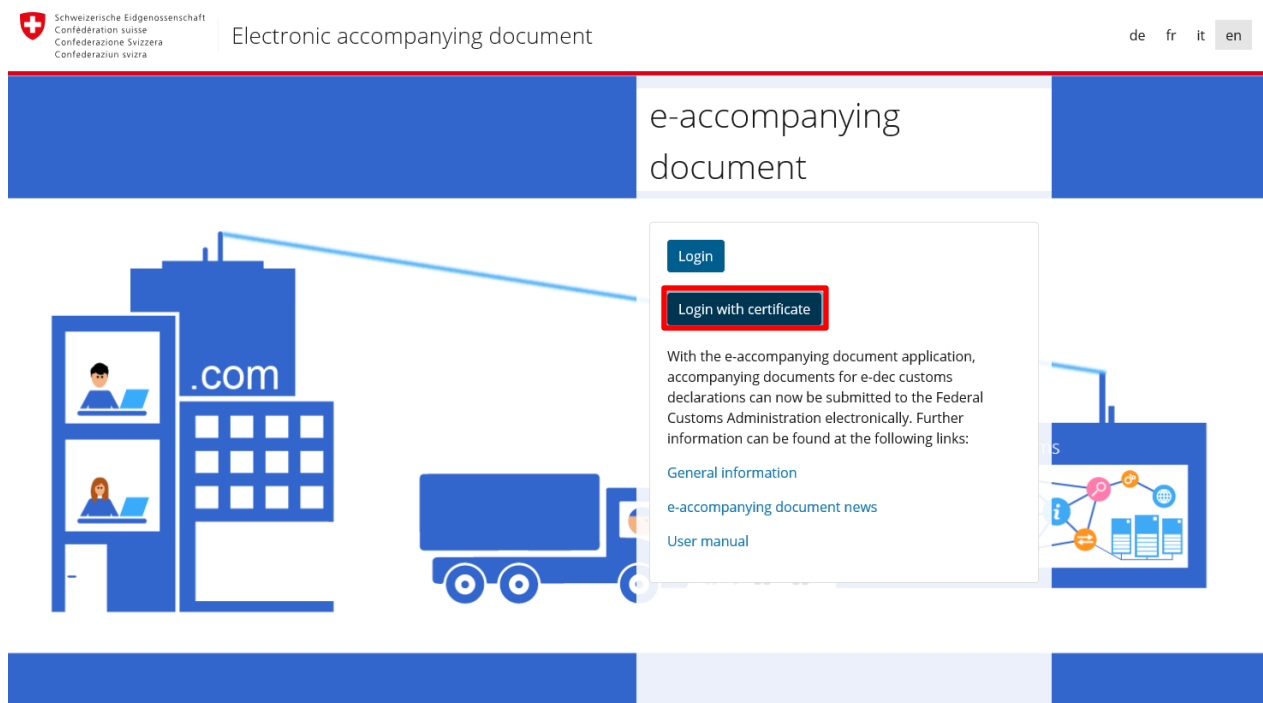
Schweizerische Eidgenossenschaft
Confédération suisse
Confederazione Svizzera
Confederaziun svizra

Electronic accompanying document

de fr it en

e-accompanying document

.com

Login

Login with certificate

With the e-accompanying document application, accompanying documents for e-dec customs declarations can now be submitted to the Federal Customs Administration electronically. Further information can be found at the following links:

General information

e-accompanying document news

User manual